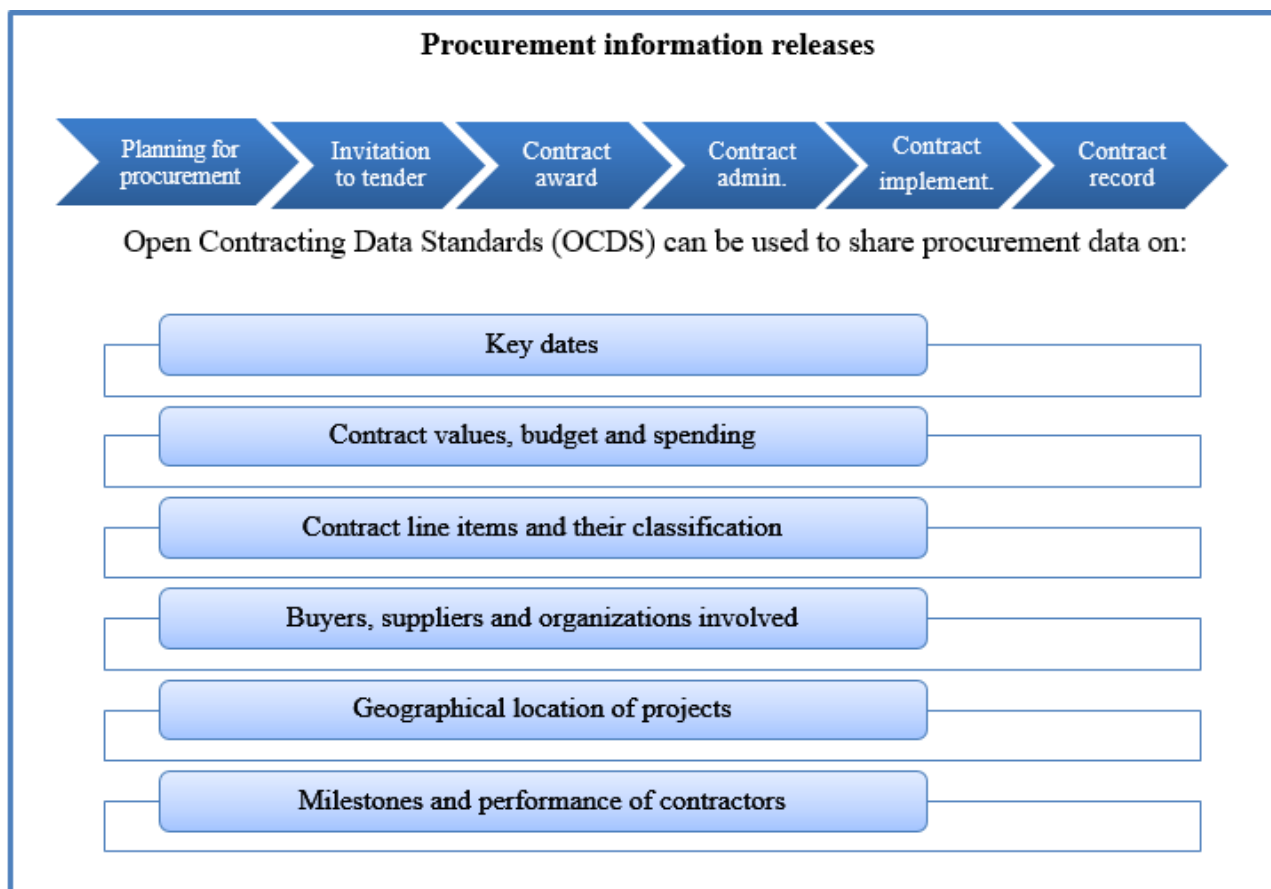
Procurement information releases

Planning for procurement

Invitation to tender

Contract award

Contract admin.

Contract implement.

Contract record

Open Contracting Data Standards (OCDS) can be used to share procurement data on:

Key dates

Contract values, budget and spending

Contract line items and their classification

Buyers, suppliers and organizations involved

Geographical location of projects

Milestones and performance of contractors